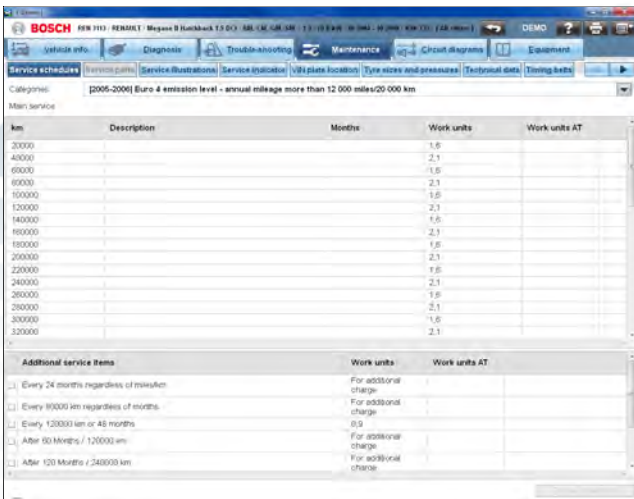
BOSCH RENAULT / Megane II Hatchback 1.5 DCI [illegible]

DEMO

Vehicle info. | Diagnosis | Trouble-shooting | Maintenance | Circuit diagrams | Equipment

Service schedules | Service parts | Service illustrations | Service indicator | VIN plate location | Tyre sizes and pressures | Technical data | Timing belts

Categories: [2005-2006] Euro 4 emission level - annual mileage more than 12 000 miles/20 000 km

Main service

| km | Description | Months | Work units | Work units AT |
|---|---|---|---|---|
| 20000 | | | 1,6 | |
| 40000 | | | 2,1 | |
| 60000 | | | 1,6 | |
| 80000 | | | 2,1 | |
| 100000 | | | 1,6 | |
| 120000 | | | 2,1 | |
| 140000 | | | 1,6 | |
| 160000 | | | 2,1 | |
| 180000 | | | 1,6 | |
| 200000 | | | 2,1 | |
| 220000 | | | 1,6 | |
| 240000 | | | 2,1 | |
| 260000 | | | 1,6 | |
| 280000 | | | 2,1 | |
| 300000 | | | 1,6 | |
| 320000 | | | 2,1 | |

| Additional service items | Work units | Work units AT |
|---|---|---|
| Every 24 months regardless of mileage | For additional charge | |
| Every 80000 km regardless of months | For additional charge | |
| Every 120000 km or 48 months | 0,9 | |
| After 60 Months / 120000 km | For additional charge | |
| After 120 Months / 240000 km | For additional charge | |